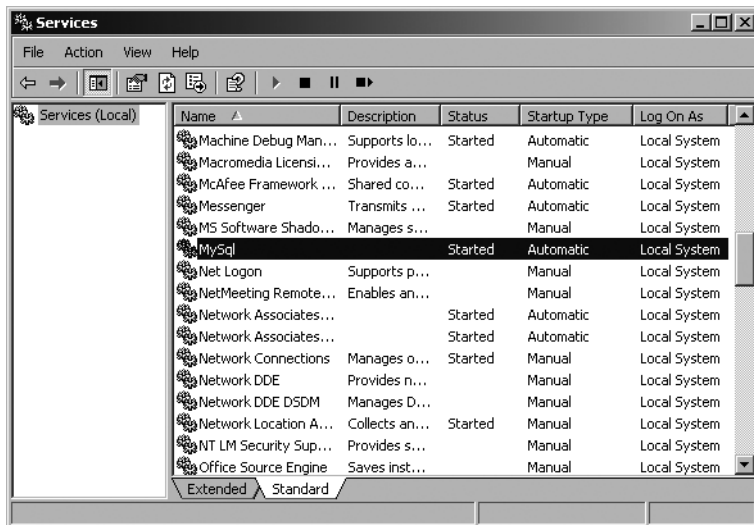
Services

File Action View Help

Services (Local)

| Name | Description | Status | Startup Type | Log On As |
|---|---|---|---|---|
| Machine Debug Man... | Supports lo... | Started | Automatic | Local System |
| Macromedia Licensi... | Provides a... | | Manual | Local System |
| McAfee Framework ... | Shared co... | Started | Automatic | Local System |
| Messenger | Transmits ... | Started | Automatic | Local System |
| MS Software Shado... | Manages s... | | Manual | Local System |
| MySql | | Started | Automatic | Local System |
| Net Logon | Supports p... | | Manual | Local System |
| NetMeeting Remote... | Enables an... | | Manual | Local System |
| Network Associates... | | Started | Automatic | Local System |
| Network Associates... | | Started | Automatic | Local System |
| Network Connections | Manages o... | Started | Manual | Local System |
| Network DDE | Provides n... | | Manual | Local System |
| Network DDE DSDM | Manages D... | | Manual | Local System |
| Network Location A... | Collects an... | Started | Manual | Local System |
| NT LM Security Sup... | Provides s... | | Manual | Local System |
| Office Source Engine | Saves inst... | | Manual | Local System |

Extended Standard